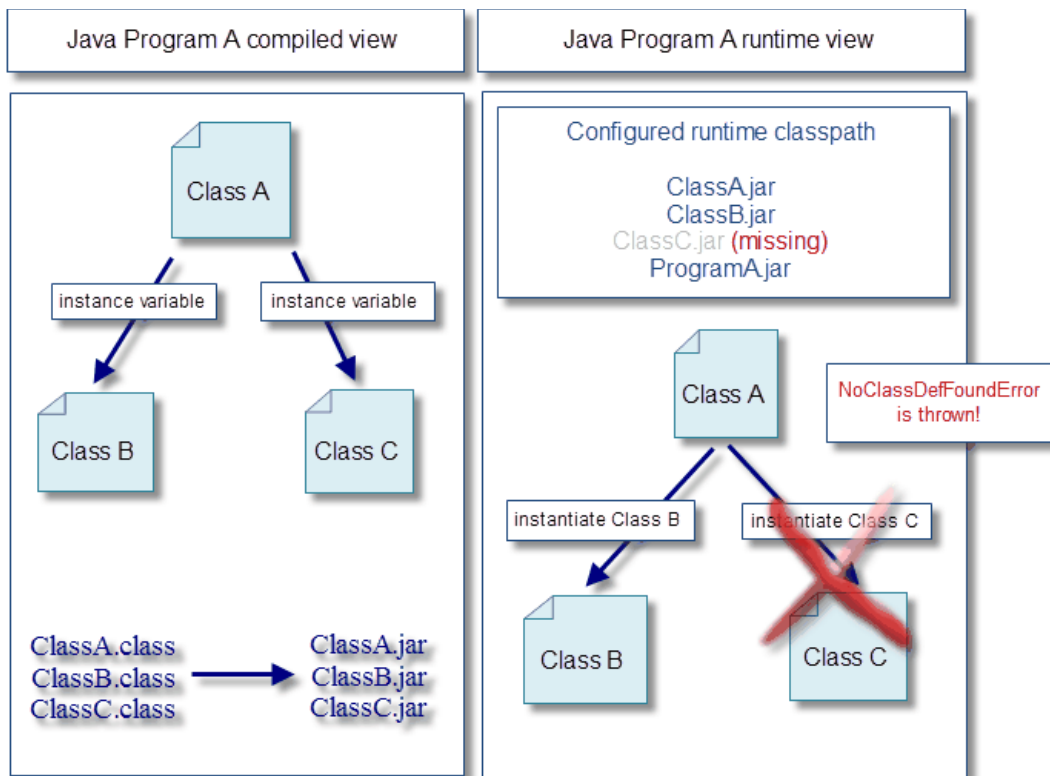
Java Program A compiled view

Class A

instance variable

instance variable

Class B

Class C

ClassA.class
ClassB.class
ClassC.class

ClassA.jar
ClassB.jar
ClassC.jar

Java Program A runtime view

Configured runtime classpath

ClassA.jar
ClassB.jar
ClassC.jar (missing)
ProgramA.jar

Class A

NoClassDefFoundError is thrown!

instantiate Class B

instantiate Class C

Class B

Class C